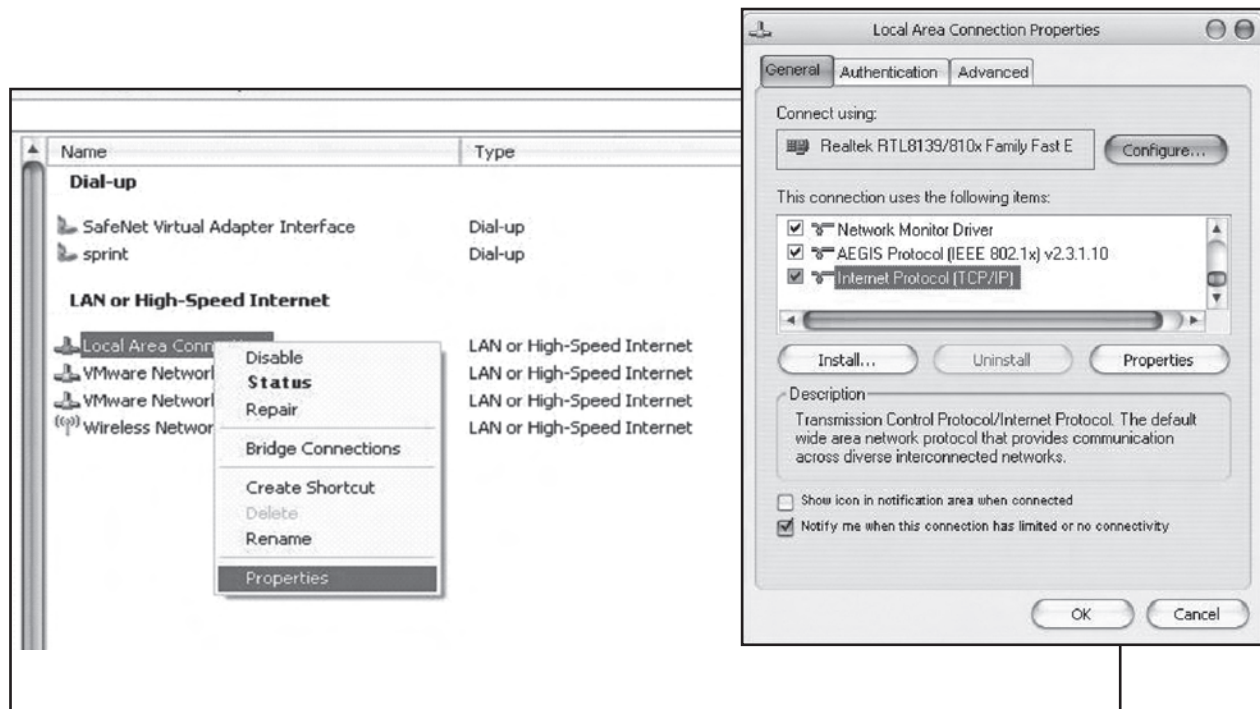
| Name | Type |
|---|---|
| **Dial-up** | |
| SafeNet Virtual Adapter Interface | Dial-up |
| sprint | Dial-up |
| **LAN or High-Speed Internet** | |
| Local Area Conn | LAN or High-Speed Internet |
| VMware Networl | LAN or High-Speed Internet |
| VMware Networl | LAN or High-Speed Internet |
| Wireless Networ | LAN or High-Speed Internet |

Disable
**Status**
Repair
Bridge Connections
Create Shortcut
Delete
Rename
Properties

Local Area Connection Properties

General | Authentication | Advanced

Connect using:

Realtek RTL8139/810x Family Fast E

Configure...

This connection uses the following items:

☑ Network Monitor Driver
☑ AEGIS Protocol (IEEE 802.1x) v2.3.1.10
☑ Internet Protocol (TCP/IP)

Install... | Uninstall | Properties

Description

Transmission Control Protocol/Internet Protocol. The default wide area network protocol that provides communication across diverse interconnected networks.

☐ Show icon in notification area when connected
☑ Notify me when this connection has limited or no connectivity

OK | Cancel